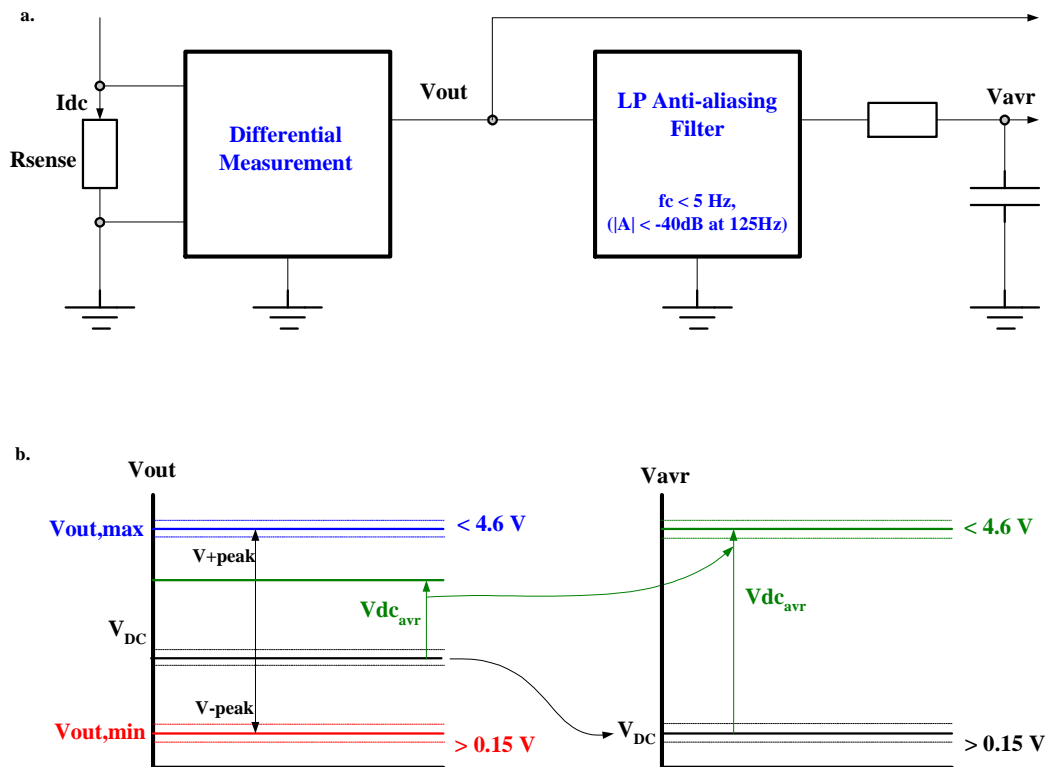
a.

Idc

Rsense

Differential Measurement

Vout

LP Anti-aliasing Filter

fc < 5 Hz, (|A| < -40dB at 125Hz)

Vavr

b.

Vout

Vout,max

< 4.6 V

V+peak

$Vdc_{avr}$

$V_{DC}$

V-peak

Vout,min

> 0.15 V

Vavr

< 4.6 V

$Vdc_{avr}$

$V_{DC}$

> 0.15 V